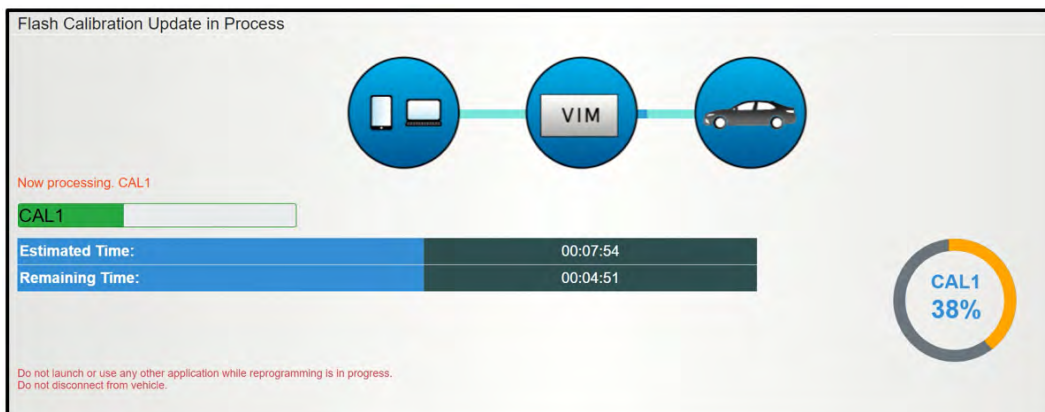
Flash Calibration Update in Process

VIM

Now processing. CAL1

CAL1

| Estimated Time: | 00:07:54 |
|---|---|
| Remaining Time: | 00:04:51 |

CAL1
38%

Do not launch or use any other application while reprogramming is in progress.
Do not disconnect from vehicle.